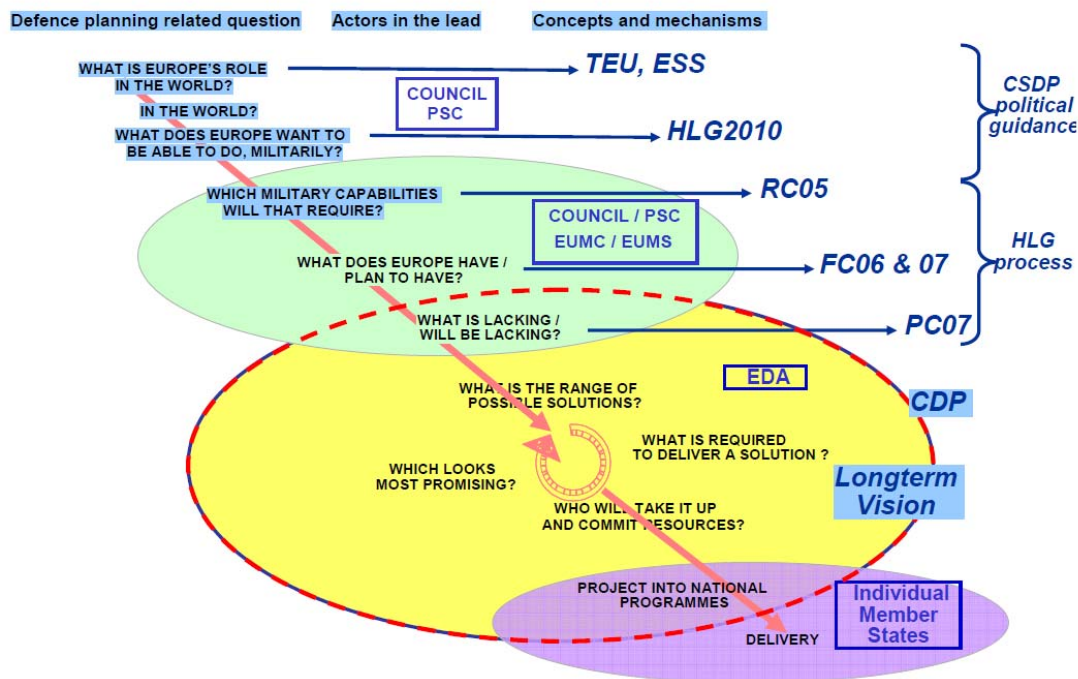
Defence planning related question Actors in the lead Concepts and mechanisms

WHAT IS EUROPE'S ROLE IN THE WORLD?

IN THE WORLD?

TEU, ESS

COUNCIL PSC

WHAT DOES EUROPE WANT TO BE ABLE TO DO, MILITARILY?

HLG2010

CSDP political guidance

WHICH MILITARY CAPABILITIES WILL THAT REQUIRE?

RC05

COUNCIL / PSC EUMC / EUMS

WHAT DOES EUROPE HAVE / PLAN TO HAVE?

FC06 & 07

HLG process

WHAT IS LACKING / WILL BE LACKING?

PC07

EDA

WHAT IS THE RANGE OF POSSIBLE SOLUTIONS?

CDP

WHAT IS REQUIRED TO DELIVER A SOLUTION ?

WHICH LOOKS MOST PROMISING?

Longterm Vision

WHO WILL TAKE IT UP AND COMMIT RESOURCES?

PROJECT INTO NATIONAL PROGRAMMES

Individual Member States

DELIVERY